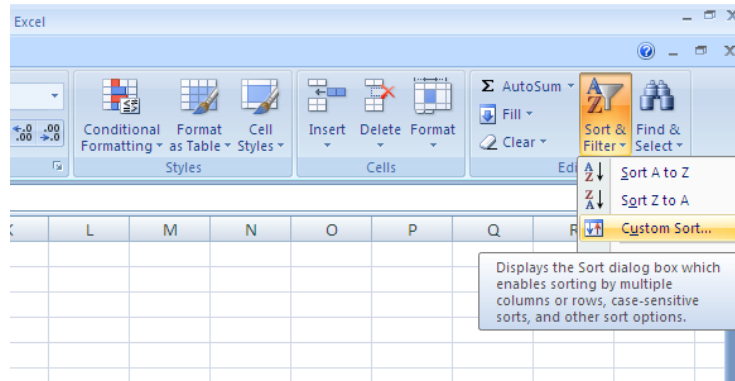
Excel

Conditional Formatting ▾ Format as Table ▾ Cell Styles ▾
Styles

Insert Delete Format
Cells

Σ AutoSum ▾
Fill ▾
Clear ▾
Sort & Filter ▾ Find & Select ▾
Edi

Sort A to Z
Sort Z to A
Custom Sort...

L M N O P Q R

Displays the Sort dialog box which enables sorting by multiple columns or rows, case-sensitive sorts, and other sort options.